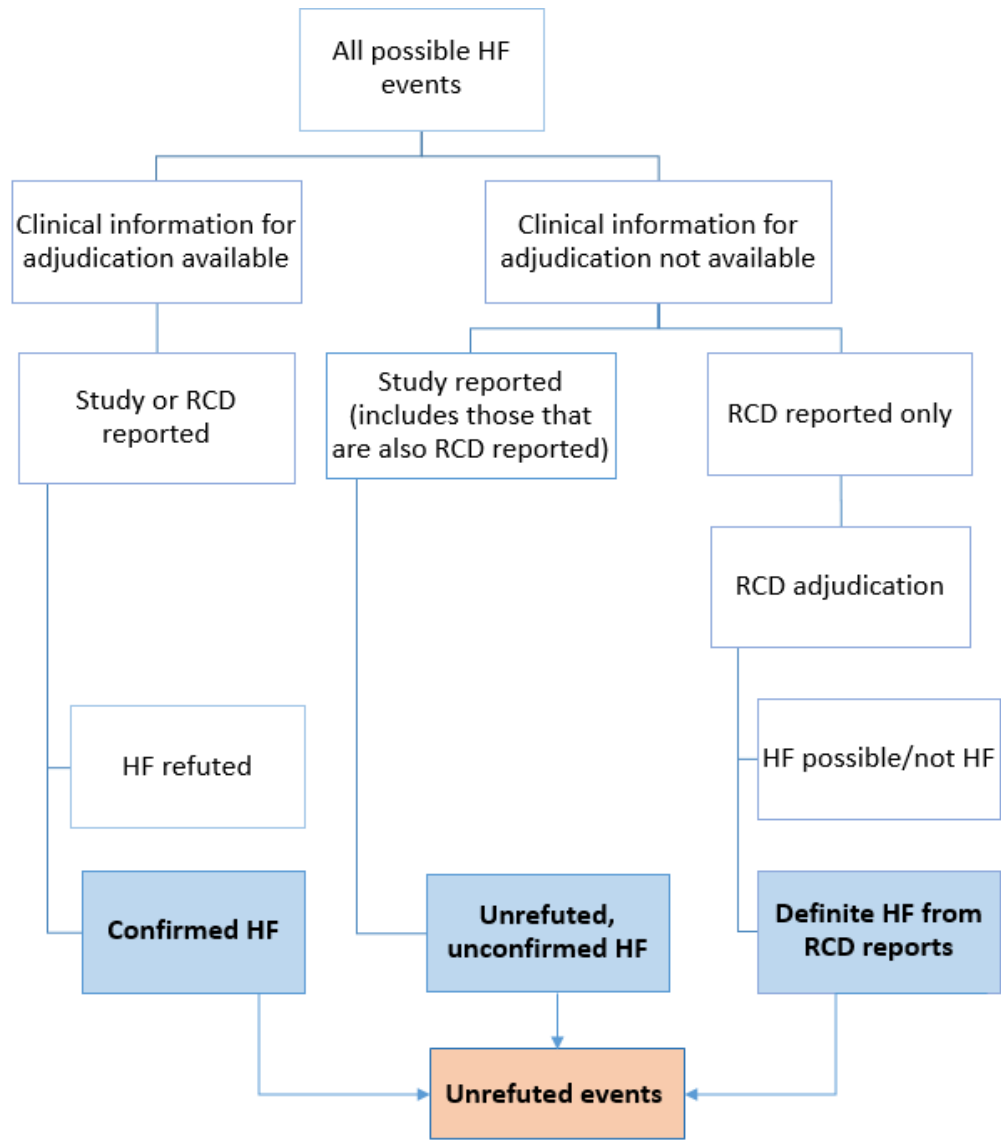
All possible HF events

Clinical information for adjudication available

Clinical information for adjudication not available

Study or RCD reported

Study reported (includes those that are also RCD reported)

RCD reported only

RCD adjudication

HF refuted

HF possible/not HF

Confirmed HF

Unrefuted, unconfirmed HF

Definite HF from RCD reports

Unrefuted events